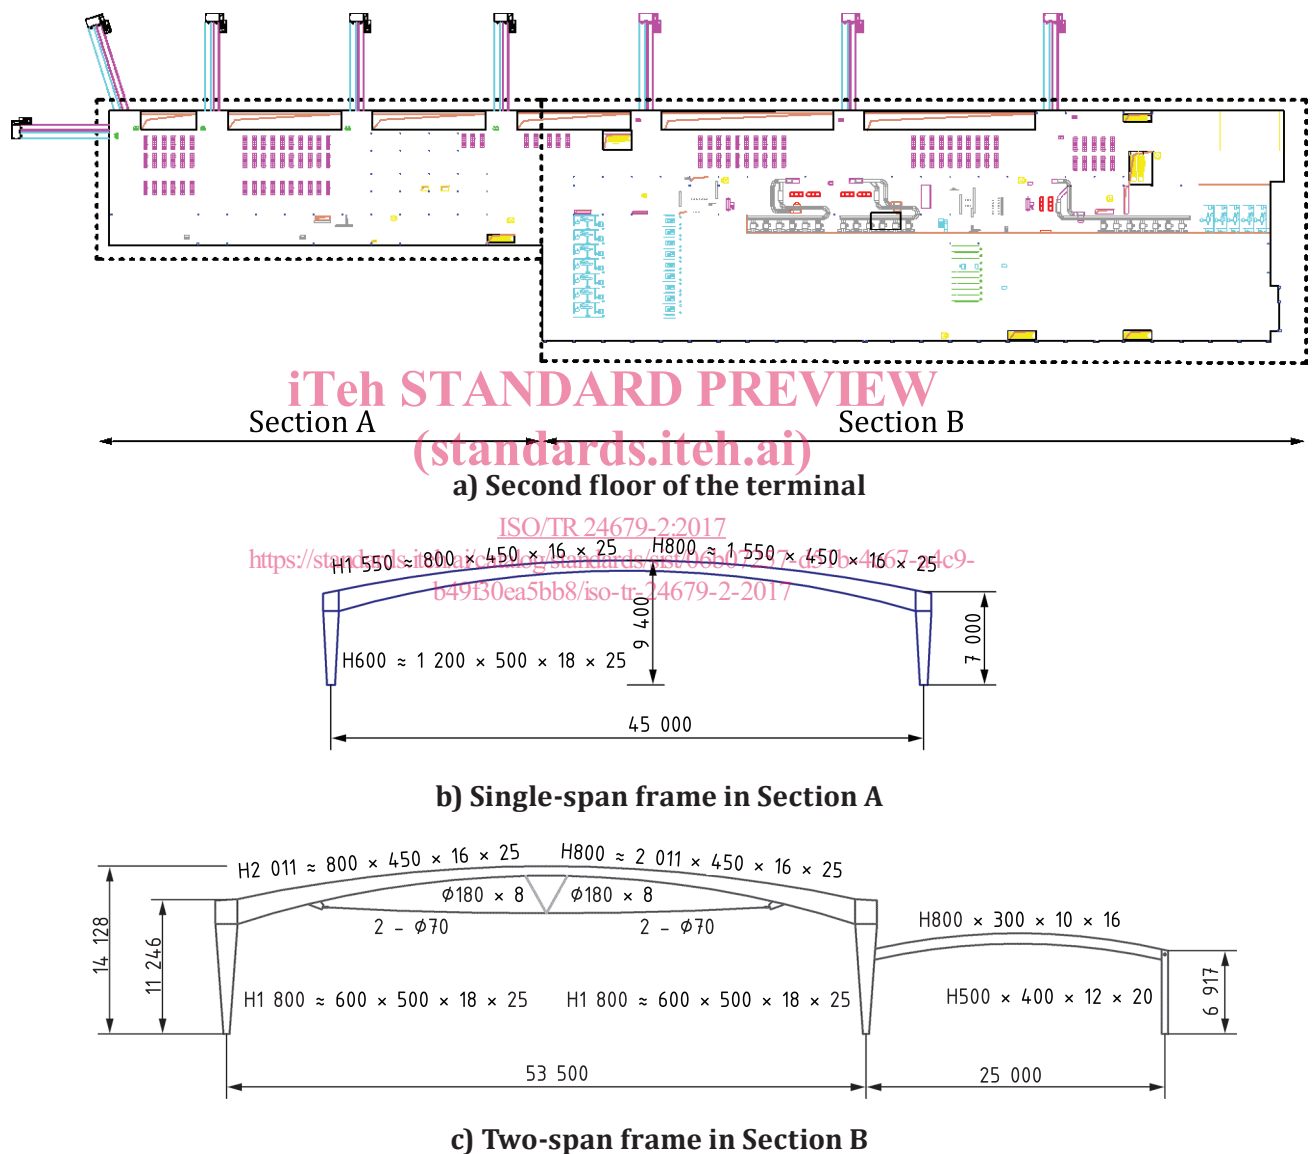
iTeh STANDARD PREVIEW
(standards.iteh.ai)

Section A

Section B

a) Second floor of the terminal

ISO/TR 24679-2:2017
https://standards.iteh.ai/catalog/standards/sist/06b07257-d57b-4667-a4c9-b49f30ea5bb8/iso-tr-24679-2-2017

H1 550 ≈ 800 × 450 × 16 × 25

H800 ≈ 1 550 × 450 × 16 × 25

9 400

7 000

H600 ≈ 1 200 × 500 × 18 × 25

45 000

b) Single-span frame in Section A

H2 011 ≈ 800 × 450 × 16 × 25

H800 ≈ 2 011 × 450 × 16 × 25

ϕ180 × 8

ϕ180 × 8

2 – ϕ70

2 – ϕ70

H800 × 300 × 10 × 16

14 128

11 246

H1 800 ≈ 600 × 500 × 18 × 25

H1 800 ≈ 600 × 500 × 18 × 25

H500 × 400 × 12 × 20

6 917

53 500

25 000

c) Two-span frame in Section B